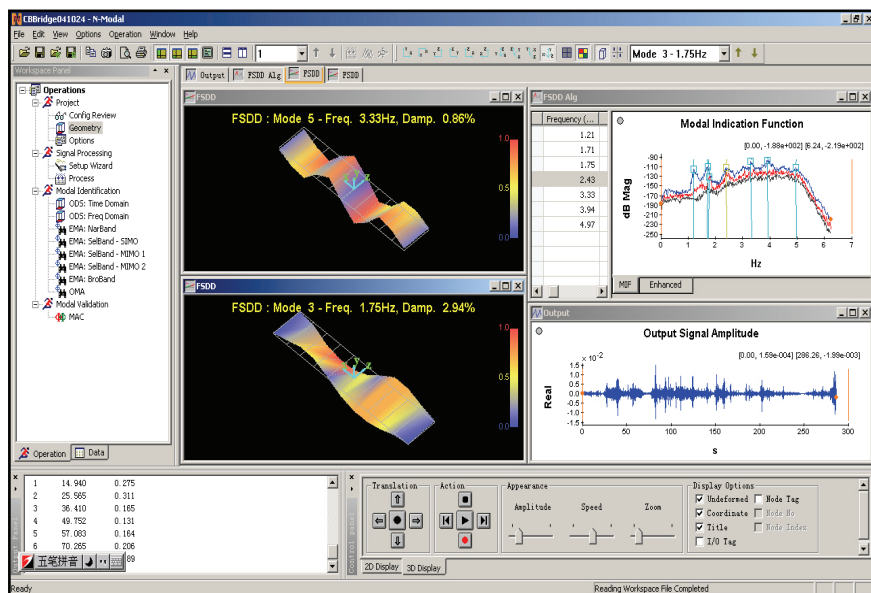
CBBridge041024 - N-Modal

File Edit View Options Operation Window Help

1

Mode 3 - 1.75Hz

Workspace Panel

Operations
Project
Config Review
Geometry
Options
Signal Processing
Setup Wizard
Process
Modal Identification
ODS: Time Domain
ODS: Freq Domain
EMA: NarBand
EMA: SelBand - SIMO
EMA: SelBand - MIMO 1
EMA: SelBand - MIMO 2
EMA: BroBand
OMA
Modal Validation
MAC

Operation Data

Output FSDD Alg FSDD FSDD

FSDD

FSDD : Mode 5 - Freq. 3.33Hz, Damp. 0.86%

1.0
0.5
0.0

FSDD

FSDD : Mode 3 - Freq. 1.75Hz, Damp. 2.94%

1.0
0.5
0.0

FSDD Alg

| Frequency (... |
|---|
| 1.21 |
| 1.71 |
| 1.75 |
| 2.43 |
| 3.33 |
| 3.94 |
| 4.97 |

Modal Indication Function

[0.00, -1.88e+002] [6.24, -2.19e+002]

-90
-110
-130
-150
-170
-190
-210
-230
-250

dB Mag

0 1 2 3 4 5 6 7

Hz

MIF Enhanced

Output

Output Signal Amplitude

$\times10^{-2}$

[0.00, 1.59e-004] [286.26, -1.99e-003]

1.5
1
0.5
0
-0.5
-1
-1.5

Real

0 50 100 150 200 250 300

s

| 1 | 14.940 | 0.275 |
|---|---|---|
| 2 | 25.565 | 0.311 |
| 3 | 36.410 | 0.165 |
| 4 | 49.752 | 0.131 |
| 5 | 57.083 | 0.164 |
| 6 | 70.265 | 0.206 |

五笔拼音

89

Translation

Action

Appearance

Amplitude Speed Zoom

Display Options

Undeformed Node Tag
Coordinate Node No
Title Node Index
I/O Tag

2D Display 3D Display

Ready

Reading Workspace File Completed